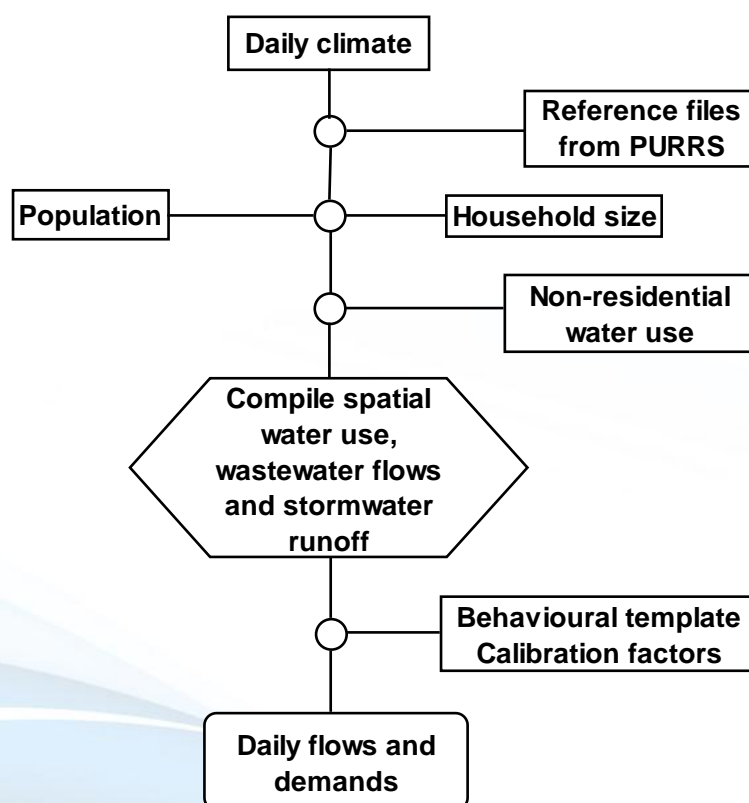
Daily climate

Reference files from PURRS

Population

Household size

Non-residential water use

Compile spatial water use, wastewater flows and stormwater runoff

Behavioural template
Calibration factors

Daily flows and demands